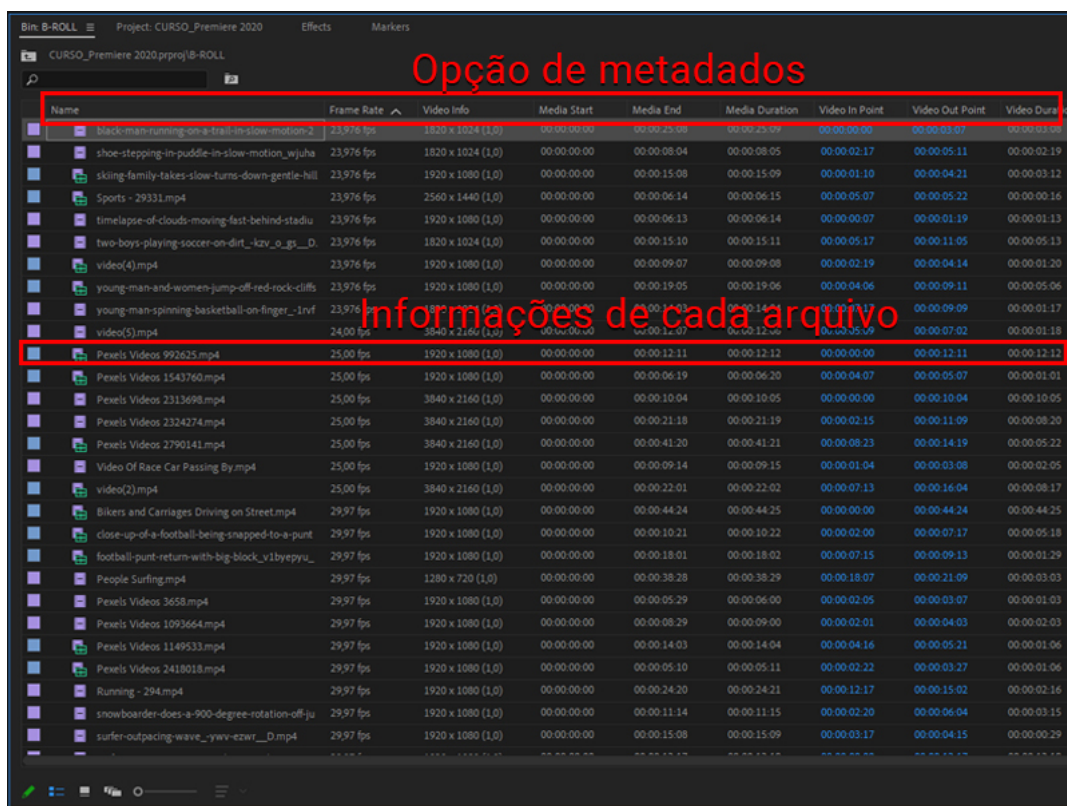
Bin: B-ROLL ≡ Project: CURSO_Premiere 2020 Effects Markers

CURSO_Premiere 2020.prproj\B-ROLL

Opção de metadados

| Name | Frame Rate ^ | Video Info | Media Start | Media End | Media Duration | Video In Point | Video Out Point | Video Durat |
|---|---|---|---|---|---|---|---|---|
| black-man-running-on-a-trail-in-slow-motion-2 | 23,976 fps | 1820 x 1024 (1,0) | 00:00:00:00 | 00:00:25:08 | 00:00:25:09 | 00:00:00:00 | 00:00:03:07 | 00:00:03:08 |
| shoe-stepping-in-puddle-in-slow-motion_wjuha | 23,976 fps | 1820 x 1024 (1,0) | 00:00:00:00 | 00:00:08:04 | 00:00:08:05 | 00:00:02:17 | 00:00:05:11 | 00:00:02:19 |
| skiing-family-takes-slow-turns-down-gentle-hill | 23,976 fps | 1920 x 1080 (1,0) | 00:00:00:00 | 00:00:15:08 | 00:00:15:09 | 00:00:01:10 | 00:00:04:21 | 00:00:03:12 |
| Sports - 29331.mp4 | 23,976 fps | 2560 x 1440 (1,0) | 00:00:00:00 | 00:00:06:14 | 00:00:06:15 | 00:00:05:07 | 00:00:05:22 | 00:00:00:16 |
| timelapse-of-clouds-moving-fast-behind-stadiu | 23,976 fps | 1920 x 1080 (1,0) | 00:00:00:00 | 00:00:06:13 | 00:00:06:14 | 00:00:00:07 | 00:00:01:19 | 00:00:01:13 |
| two-boys-playing-soccer-on-dirt_-kzv_o_gs__D. | 23,976 fps | 1820 x 1024 (1,0) | 00:00:00:00 | 00:00:15:10 | 00:00:15:11 | 00:00:05:17 | 00:00:11:05 | 00:00:05:13 |
| video(4).mp4 | 23,976 fps | 1920 x 1080 (1,0) | 00:00:00:00 | 00:00:09:07 | 00:00:09:08 | 00:00:02:19 | 00:00:04:14 | 00:00:01:20 |
| young-man-and-women-jump-off-red-rock-cliffs | 23,976 fps | 1920 x 1080 (1,0) | 00:00:00:00 | 00:00:19:05 | 00:00:19:06 | 00:00:04:06 | 00:00:09:11 | 00:00:05:06 |
| young-man-spinning-basketball-on-finger_-1rvf | 23,976 fps | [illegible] | 00:00:00:00 | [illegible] | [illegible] | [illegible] | 00:00:09:09 | 00:00:01:17 |
| video(5).mp4 | 24,00 fps | 3840 x 2160 (1,0) | 00:00:00:00 | 00:00:12:07 | 00:00:12:08 | 00:00:05:09 | 00:00:07:02 | 00:00:01:18 |
| Pexels Videos 992625.mp4 | 25,00 fps | 1920 x 1080 (1,0) | 00:00:00:00 | 00:00:12:11 | 00:00:12:12 | 00:00:00:00 | 00:00:12:11 | 00:00:12:12 |
| Pexels Videos 1543760.mp4 | 25,00 fps | 1920 x 1080 (1,0) | 00:00:00:00 | 00:00:06:19 | 00:00:06:20 | 00:00:04:07 | 00:00:05:07 | 00:00:01:01 |
| Pexels Videos 2313698.mp4 | 25,00 fps | 3840 x 2160 (1,0) | 00:00:00:00 | 00:00:10:04 | 00:00:10:05 | 00:00:00:00 | 00:00:10:04 | 00:00:10:05 |
| Pexels Videos 2324274.mp4 | 25,00 fps | 1920 x 1080 (1,0) | 00:00:00:00 | 00:00:21:18 | 00:00:21:19 | 00:00:02:15 | 00:00:11:09 | 00:00:08:20 |
| Pexels Videos 2790141.mp4 | 25,00 fps | 3840 x 2160 (1,0) | 00:00:00:00 | 00:00:41:20 | 00:00:41:21 | 00:00:08:23 | 00:00:14:19 | 00:00:05:22 |
| Video Of Race Car Passing By.mp4 | 25,00 fps | 1920 x 1080 (1,0) | 00:00:00:00 | 00:00:09:14 | 00:00:09:15 | 00:00:01:04 | 00:00:03:08 | 00:00:02:05 |
| video(2).mp4 | 25,00 fps | 3840 x 2160 (1,0) | 00:00:00:00 | 00:00:22:01 | 00:00:22:02 | 00:00:07:13 | 00:00:16:04 | 00:00:08:17 |
| Bikers and Carriages Driving on Street.mp4 | 29,97 fps | 1920 x 1080 (1,0) | 00:00:00:00 | 00:00:44:24 | 00:00:44:25 | 00:00:00:00 | 00:00:44:24 | 00:00:44:25 |
| close-up-of-a-football-being-snapped-to-a-punt | 29,97 fps | 1920 x 1080 (1,0) | 00:00:00:00 | 00:00:10:21 | 00:00:10:22 | 00:00:02:00 | 00:00:07:17 | 00:00:05:18 |
| football-punt-return-with-big-block_v1byepyu_ | 29,97 fps | 1920 x 1080 (1,0) | 00:00:00:00 | 00:00:18:01 | 00:00:18:02 | 00:00:07:15 | 00:00:09:13 | 00:00:01:29 |
| People Surfing.mp4 | 29,97 fps | 1280 x 720 (1,0) | 00:00:00:00 | 00:00:38:28 | 00:00:38:29 | 00:00:18:07 | 00:00:21:09 | 00:00:03:03 |
| Pexels Videos 3658.mp4 | 29,97 fps | 1920 x 1080 (1,0) | 00:00:00:00 | 00:00:05:29 | 00:00:06:00 | 00:00:02:05 | 00:00:03:07 | 00:00:01:03 |
| Pexels Videos 1093664.mp4 | 29,97 fps | 1920 x 1080 (1,0) | 00:00:00:00 | 00:00:08:29 | 00:00:09:00 | 00:00:02:01 | 00:00:04:03 | 00:00:02:03 |
| Pexels Videos 1149533.mp4 | 29,97 fps | 1920 x 1080 (1,0) | 00:00:00:00 | 00:00:14:03 | 00:00:14:04 | 00:00:04:16 | 00:00:05:21 | 00:00:01:06 |
| Pexels Videos 2418018.mp4 | 29,97 fps | 1920 x 1080 (1,0) | 00:00:00:00 | 00:00:05:10 | 00:00:05:11 | 00:00:02:22 | 00:00:03:27 | 00:00:01:06 |
| Running - 294.mp4 | 29,97 fps | 1920 x 1080 (1,0) | 00:00:00:00 | 00:00:24:20 | 00:00:24:21 | 00:00:12:17 | 00:00:15:02 | 00:00:02:16 |
| snowboarder-does-a-900-degree-rotation-off-ju | 29,97 fps | 1920 x 1080 (1,0) | 00:00:00:00 | 00:00:11:14 | 00:00:11:15 | 00:00:02:20 | 00:00:06:04 | 00:00:03:15 |
| surfer-outpacing-wave_-ywv-ezwr__D.mp4 | 29,97 fps | 1920 x 1080 (1,0) | 00:00:00:00 | 00:00:15:08 | 00:00:15:09 | 00:00:03:17 | 00:00:04:15 | 00:00:00:29 |

Informações de cada arquivo